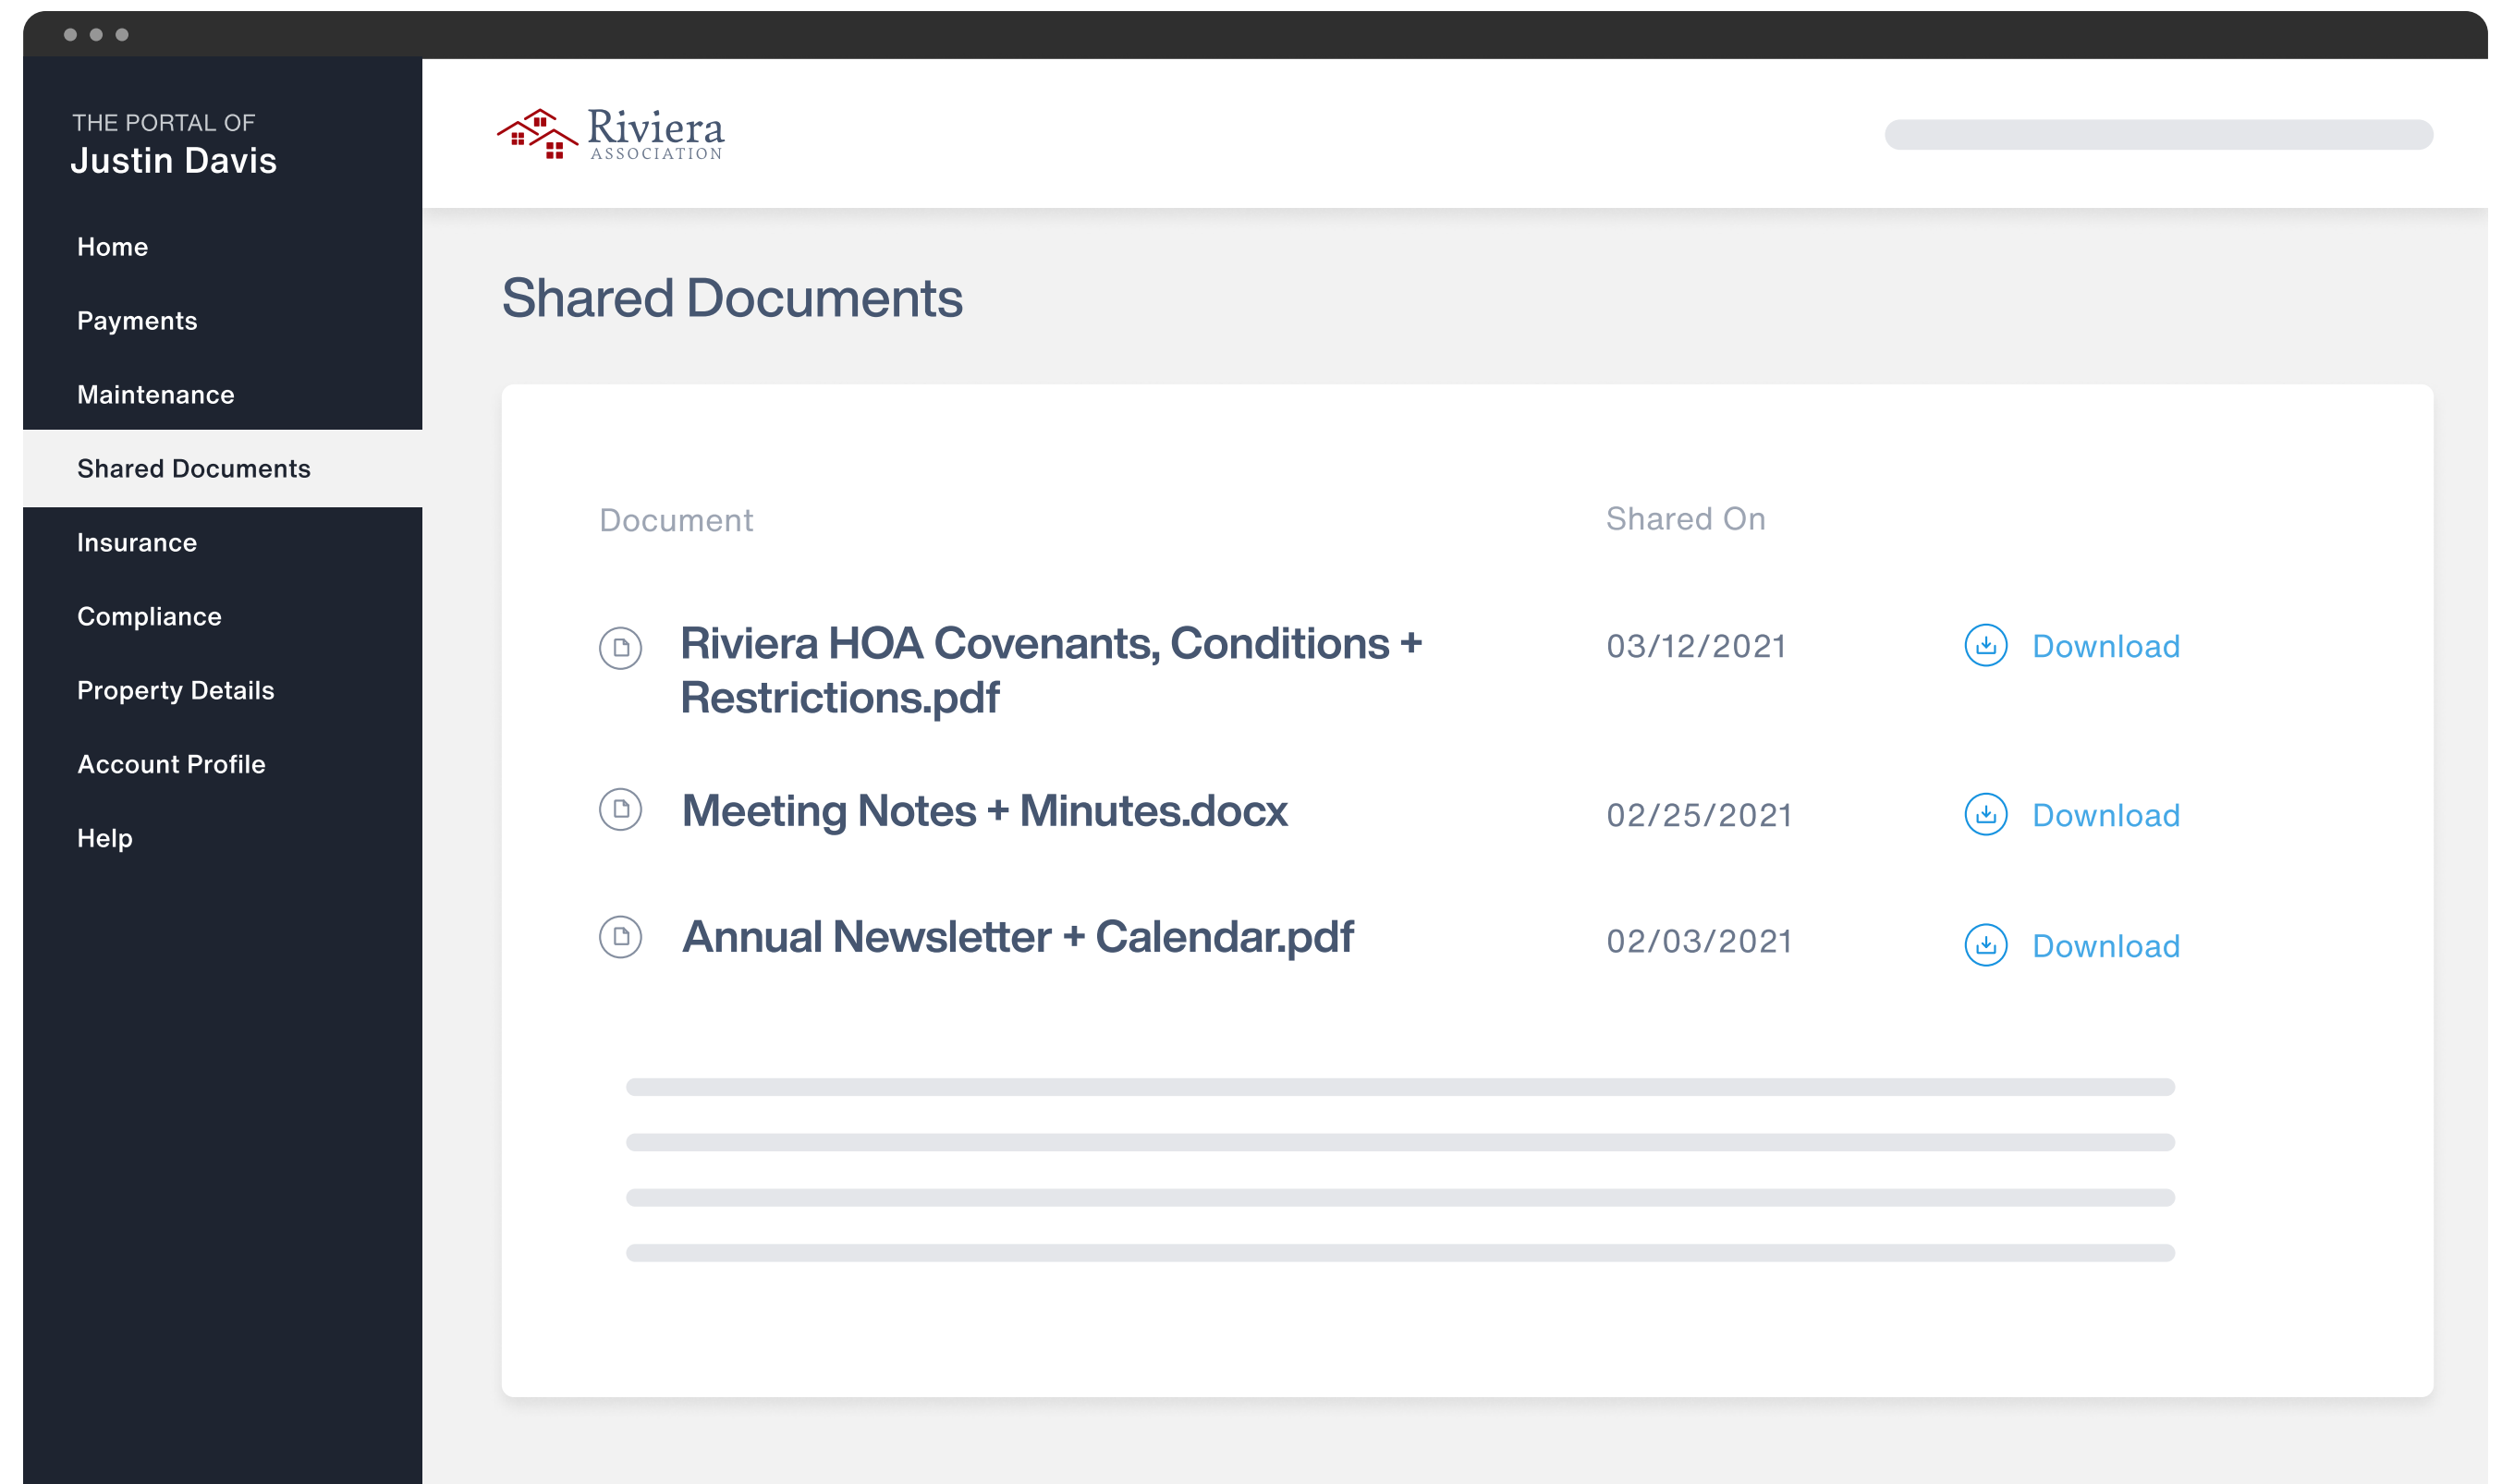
THE PORTAL OF
Justin Davis

Home

Payments

Maintenance

Shared Documents

Insurance

Compliance

Property Details

Account Profile

Help

Riviera
ASSOCIATION

Shared Documents

| Document | Shared On | |
|---|---|---|
| Riviera HOA Covenants, Conditions + Restrictions.pdf | 03/12/2021 | Download |
| Meeting Notes + Minutes.docx | 02/25/2021 | Download |
| Annual Newsletter + Calendar.pdf | 02/03/2021 | Download |